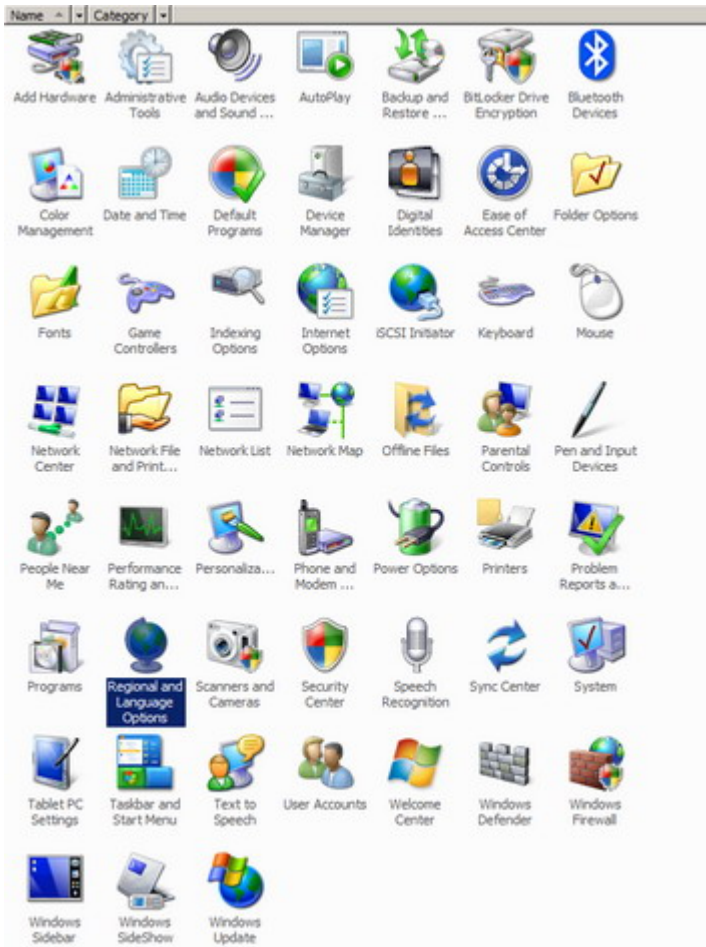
Name | Category

Add Hardware
Administrative Tools
Audio Devices and Sound ...
AutoPlay
Backup and Restore ...
BitLocker Drive Encryption
Bluetooth Devices

Color Management
Date and Time
Default Programs
Device Manager
Digital Identities
Ease of Access Center
Folder Options

Fonts
Game Controllers
Indexing Options
Internet Options
iSCSI Initiator
Keyboard
Mouse

Network Center
Network File and Print...
Network List
Network Map
Offline Files
Parental Controls
Pen and Input Devices

People Near Me
Performance Rating an...
Personaliza...
Phone and Modem ...
Power Options
Printers
Problem Reports a...

Programs
Regional and Language Options
Scanners and Cameras
Security Center
Speech Recognition
Sync Center
System

Tablet PC Settings
Taskbar and Start Menu
Text to Speech
User Accounts
Welcome Center
Windows Defender
Windows Firewall

Windows Sidebar
Windows SideShow
Windows Update